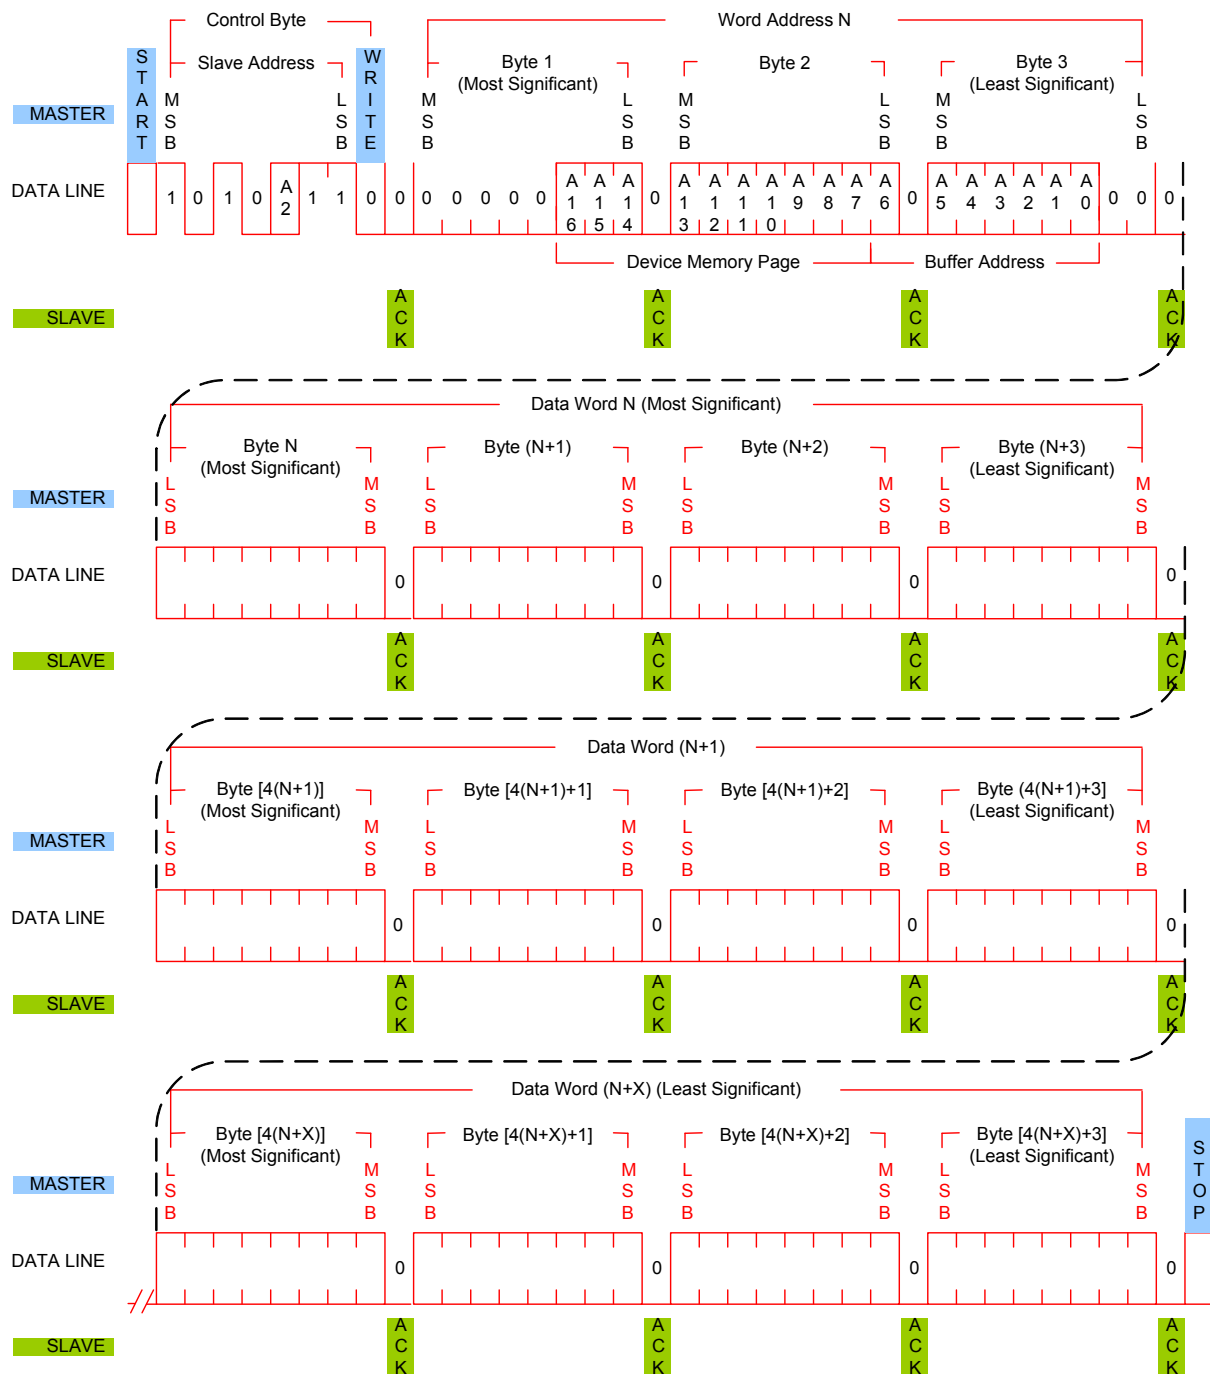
Control Byte
Slave Address
Word Address N
Byte 1 (Most Significant)
Byte 2
Byte 3 (Least Significant)

MASTER
START
MSB
LSB
WRITE
MSB
LSB
MSB
LSB
MSB
LSB

DATA LINE
1 0 1 0 A2 1 1 0 0 0 0 0 0 0 A16 A15 A14 0 A13 A12 A11 A10 A9 A8 A7 A6 0 A5 A4 A3 A2 A1 A0 0 0 0

Device Memory Page
Buffer Address

SLAVE
ACK ACK ACK ACK

Data Word N (Most Significant)
Byte N (Most Significant)
Byte (N+1)
Byte (N+2)
Byte (N+3) (Least Significant)

MASTER
LSB MSB LSB MSB LSB MSB LSB MSB

DATA LINE
0 0 0 0

SLAVE
ACK ACK ACK ACK

Data Word (N+1)
Byte [4(N+1)] (Most Significant)
Byte [4(N+1)+1]
Byte [4(N+1)+2]
Byte (4(N+1)+3] (Least Significant)

MASTER
LSB MSB LSB MSB LSB MSB LSB MSB

DATA LINE
0 0 0 0

SLAVE
ACK ACK ACK ACK

Data Word (N+X) (Least Significant)
Byte [4(N+X)] (Most Significant)
Byte [4(N+X)+1]
Byte [4(N+X)+2]
Byte [4(N+X)+3] (Least Significant)

MASTER
LSB MSB LSB MSB LSB MSB LSB MSB
STOP

DATA LINE
0 0 0 0

SLAVE
ACK ACK ACK ACK